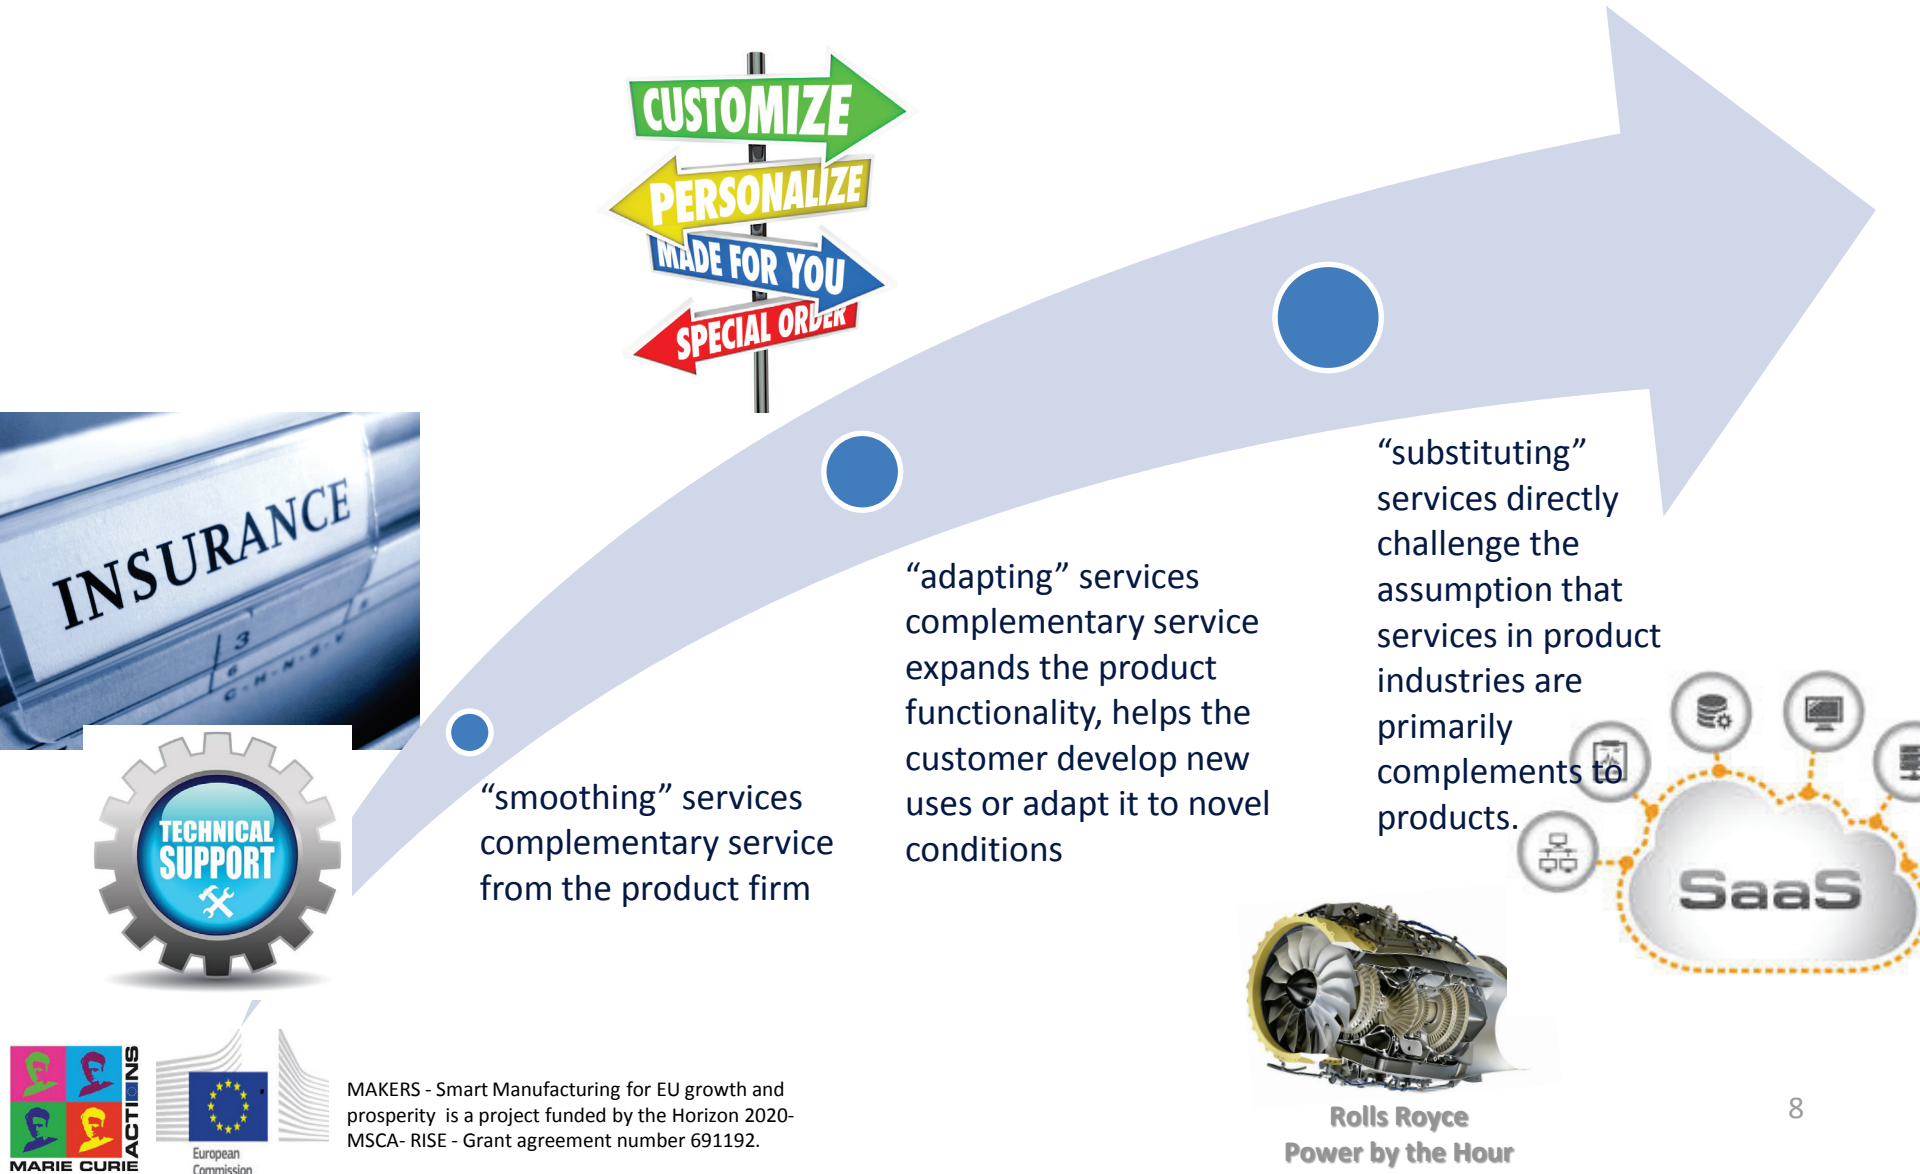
CUSTOMIZE
PERSONALIZE
MADE FOR YOU
SPECIAL ORDER

INSURANCE

TECHNICAL SUPPORT

“smoothing” services complementary service from the product firm

“adapting” services complementary service expands the product functionality, helps the customer develop new uses or adapt it to novel conditions

“substituting” services directly challenge the assumption that services in product industries are primarily complements to products.

SaaS

Rolls Royce
Power by the Hour

MARIE CURIE ACTIONS

European Commission

MAKERS - Smart Manufacturing for EU growth and prosperity is a project funded by the Horizon 2020-MSCA- RISE - Grant agreement number 691192.

8